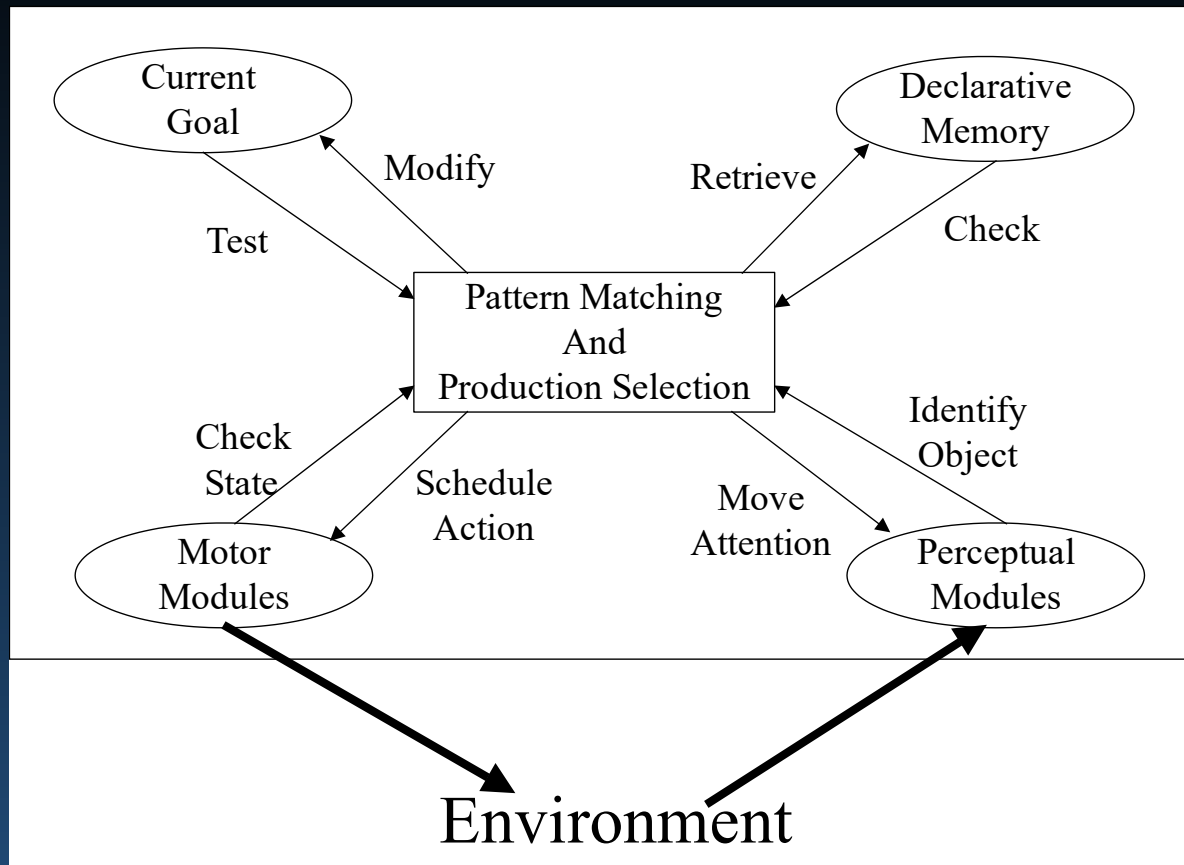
Current Goal

Declarative Memory

Modify

Retrieve

Test

Check

Pattern Matching And Production Selection

Check State

Schedule Action

Identify Object

Move Attention

Motor Modules

Perceptual Modules

Environment